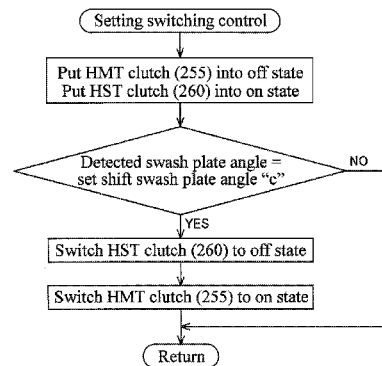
Setting switching control

Put HMT clutch (255) into off state
Put HST clutch (260) into on state

Detected swash plate angle = set shift swash plate angle "c"

NO

YES

Switch HST clutch (260) to off state

Switch HMT clutch (255) to on state

Return